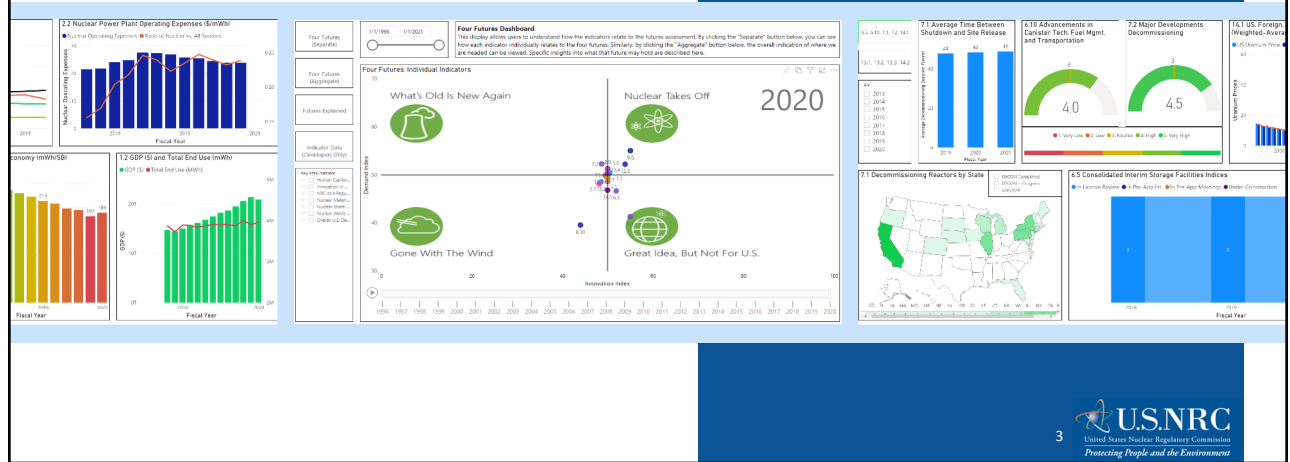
2.2 Nuclear Power Plant Operating Expenses ($/mWh)

Nuclear Operating Expenses  Ratio of Nuclear vs. All Sources

Nuclear Operating Expenses

Fiscal Year

conomy (mWh/$B)

Fiscal Year

1.2 GDP ($) and Total End Use (mWh)

GDP ($)  Total End Use (MWh)

GDP ($)

Fiscal Year

Four Futures (Separate)

Four Futures (Aggregate)

Futures Explained

Indicator Data (Developers Only)

1/1/1996  1/1/2021

Four Futures Dashboard

This display allows users to understand how the indicators relate to the futures assessment. By clicking the "Separate" button below, you can see how each indicator individually relates to the four futures. Similarly, by clicking the "Aggregate" button below, the overall indication of where we are headed can be viewed. Specific insights into what that future may hold are described here.

Four Futures: Individual Indicators

What's Old Is New Again

Nuclear Takes Off

2020

Gone With The Wind

Great Idea, But Not For U.S.

Demand Index

Innovation Index

1996 1997 1998 1999 2000 2001 2002 2003 2004 2005 2006 2007 2008 2009 2010 2011 2012 2013 2014 2015 2016 2017 2018 2019 2020

7.1 Average Time Between Shutdown and Site Release

Fiscal Year

6.10 Advancements in Canister Tech, Fuel Mgmt, and Transportation

4.0

7.2 Major Developments Decommissioning

4.5

1: Very Low  2: Low  3: Neutral  4: High  5: Very High

14.1 US. Foreign, (Weighted-Avera

US Uranium Price

Uranium Prices

7.1 Decommissioning Reactors by State

6.5 Consolidated Interim Storage Facilities Indices

In License Review  In Pre-App Int.  In Pre-App Meetings  Under Construction

Fiscal Year

3

U.S.NRC
United States Nuclear Regulatory Commission
Protecting People and the Environment